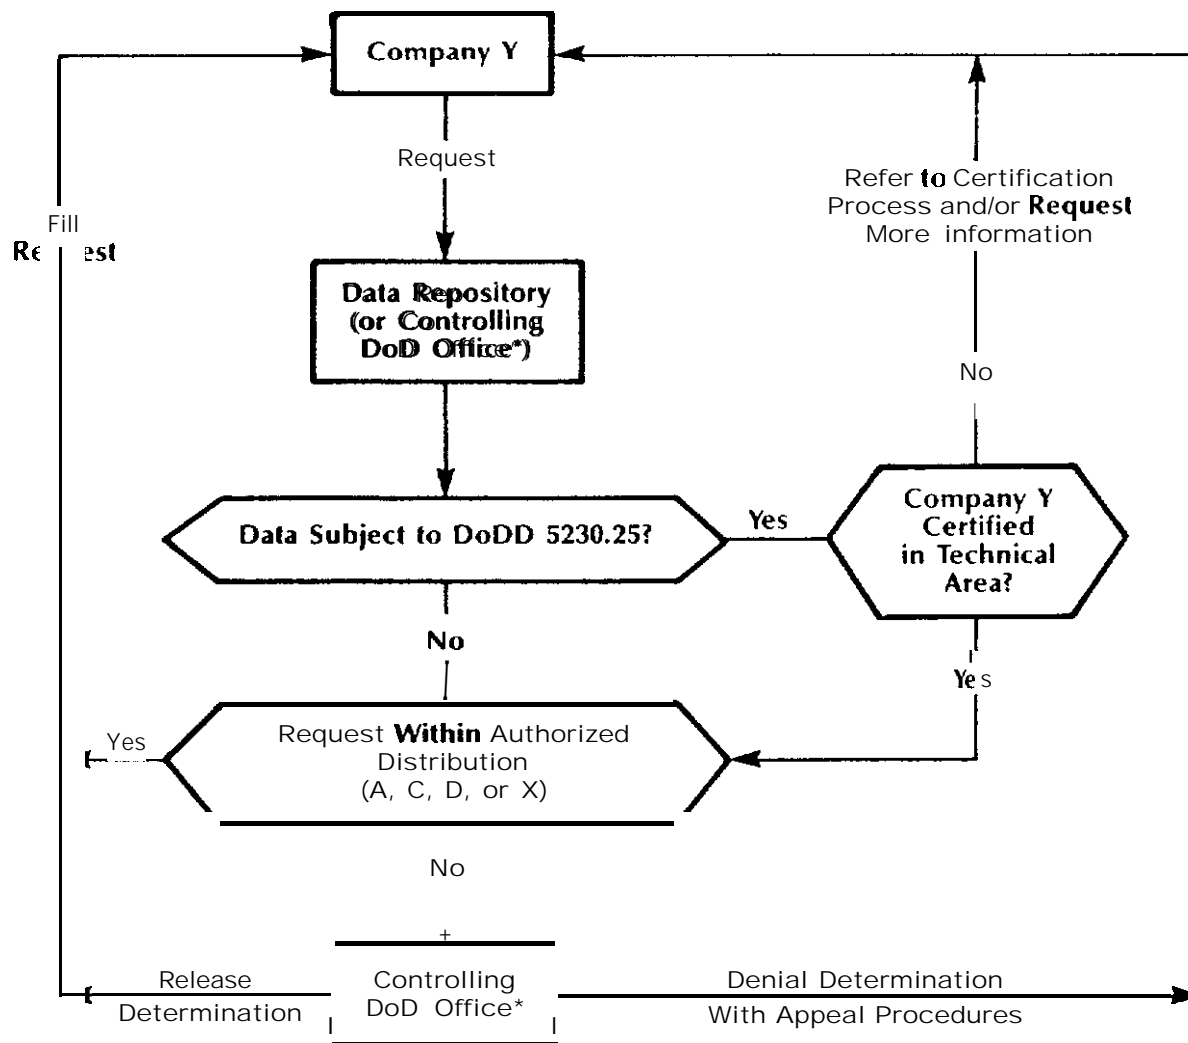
Company Y

Request

Fill
Re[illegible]est

Data Repository (or Controlling DoD Office*)

Refer to Certification Process and/or Request More information

No

Data Subject to DoDD 5230.25?

Yes

Company Y Certified in Technical Area?

No

Yes

Yes

Request Within Authorized Distribution (A, C, D, or X)

No

Release Determination

Controlling DoD Office*

Denial Determination With Appeal Procedures